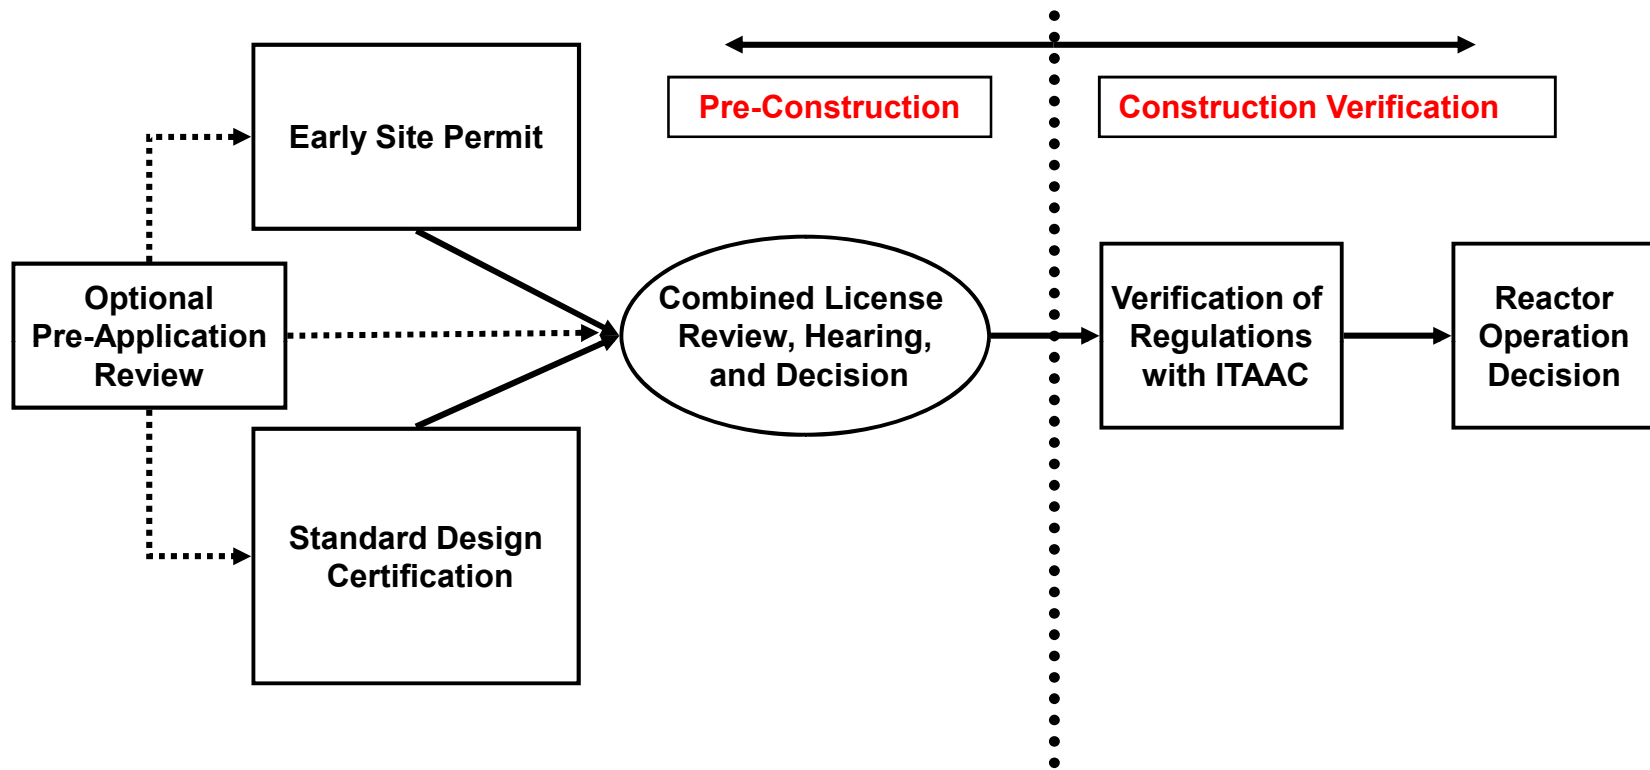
Pre-Construction

Construction Verification

Early Site Permit

Optional Pre-Application Review

Combined License Review, Hearing, and Decision

Verification of Regulations with ITAAC

Reactor Operation Decision

Standard Design Certification